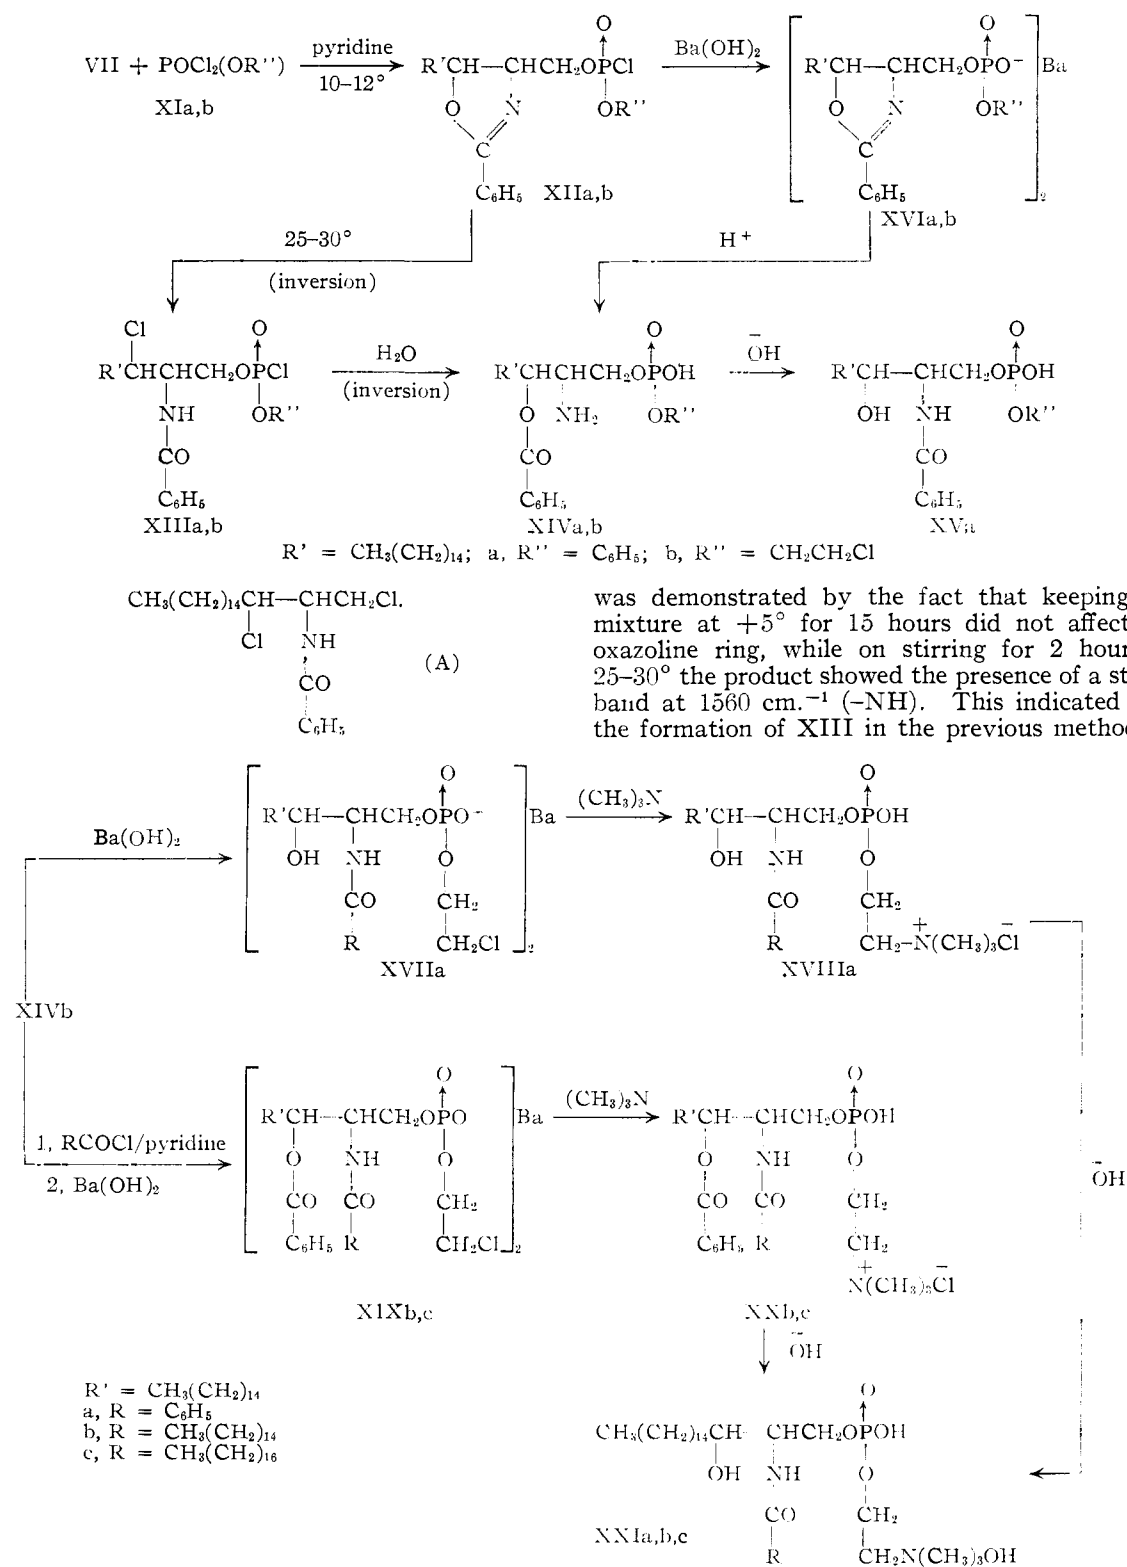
VII + POCl$_2$(OR'') $\xrightarrow[10-12°]{\text{pyridine}}$ R'CH—CHCH$_2$OPCl(O)(OR'') $\xrightarrow{Ba(OH)_2}$ [R'CH—CHCH$_2$OPO$^-$(O)(OR'')]$_2$Ba

XIa,b

O N C C$_6$H$_5$ XIIa,b

O N C C$_6$H$_5$ XVIa,b

25–30°

(inversion)

H$^+$

Cl R'CHCHCH$_2$OPCl(O)(OR'') NH CO C$_6$H$_5$ XIIIa,b $\xrightarrow[\text{(inversion)}]{H_2O}$ R'CHCHCH$_2$OPOH(O)(OR'') O NH$_2$ CO C$_6$H$_5$ XIVa,b $\xrightarrow{\bar{O}H}$ R'CH—CHCH$_2$OPOH(O)(OR'') OH NH CO C$_6$H$_5$ XVa

R' = CH$_3$(CH$_2$)$_{14}$; a, R'' = C$_6$H$_5$; b, R'' = CH$_2$CH$_2$Cl

CH$_3$(CH$_2$)$_{14}$CH—CHCH$_2$Cl. Cl NH CO C$_6$H$_5$ (A)

was demonstrated by the fact that keeping mixture at +5° for 15 hours did not affect oxazoline ring, while on stirring for 2 hour 25–30° the product showed the presence of a st band at 1560 cm.$^{-1}$ (–NH). This indicated the formation of XIII in the previous metho

Ba(OH)$_2$

[R'CH—CHCH$_2$OPO$^-$(O) OH NH CO R O CH$_2$ CH$_2$Cl]$_2$Ba XVIIa $\xrightarrow{(CH_3)_3N}$ R'CH—CHCH$_2$OPOH(O) OH NH CO R O CH$_2$ CH$_2$–$\overset{+}{N}$(CH$_3$)$_3$$\bar{C}$l XVIIIa

XIVb

1, RCOCl/pyridine
2, Ba(OH)$_2$

[R'CH—CHCH$_2$OPO(O) O NH CO CO C$_6$H$_5$ R O CH$_2$ CH$_2$Cl]$_2$Ba X1Xb,c $\xrightarrow{(CH_3)_3N}$ R'CH—CHCH$_2$OPOH(O) O NH CO CO C$_6$H$_5$ R O CH$_2$ CH$_2$ $\overset{+}{N}$(CH$_3$)$_3$$\bar{C}$l XXb,c

$\bar{O}$H

$\bar{O}$H

R' = CH$_3$(CH$_2$)$_{14}$
a, R = C$_6$H$_5$
b, R = CH$_3$(CH$_2$)$_{14}$
c, R = CH$_3$(CH$_2$)$_{16}$

CH$_3$(CH$_2$)$_{14}$CH—CHCH$_2$OPOH(O) OH NH CO R O CH$_2$ CH$_2$N(CH$_3$)$_3$OH

XXIa,b,c